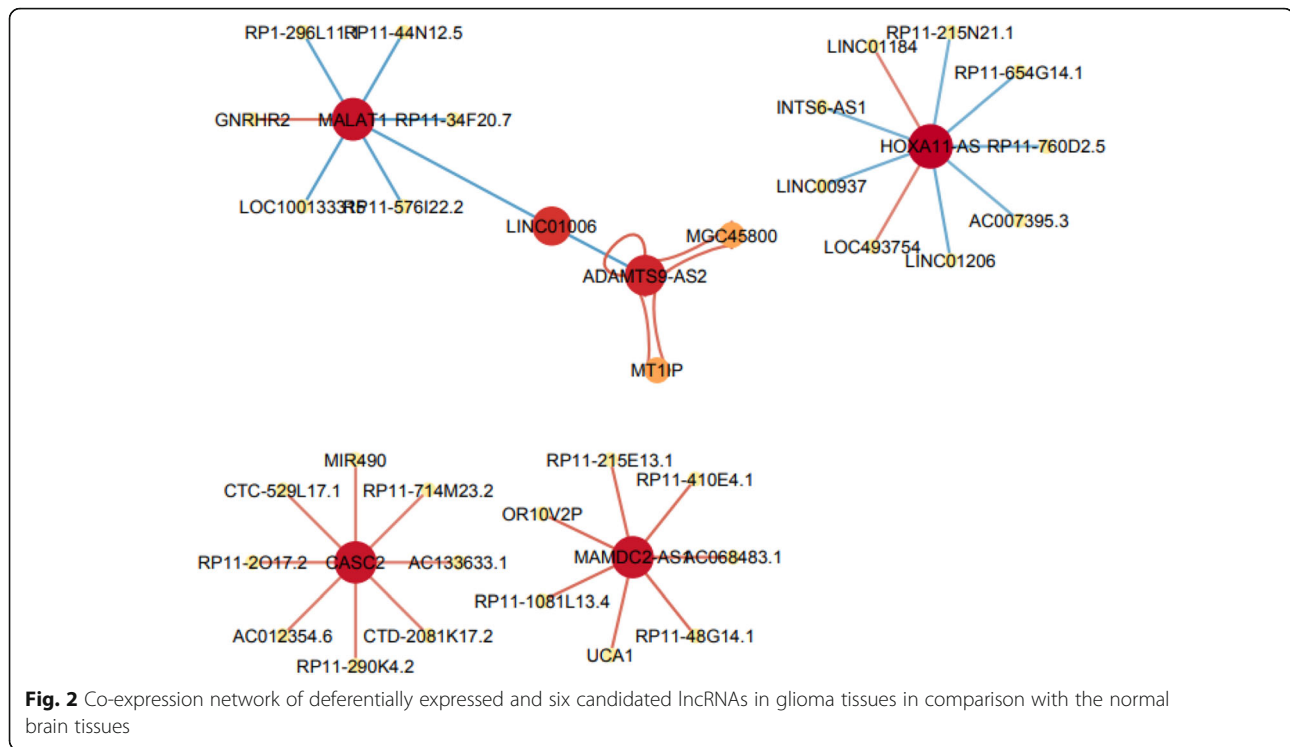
RP1-296L11.1
RP11-44N12.5
GNRHR2
MALAT1
RP11-34F20.7
LOC100133315
RP11-576I22.2
LINC01006
MGC45800
ADAMTS9-AS2
MT1IP

RP11-215N21.1
LINC01184
RP11-654G14.1
INTS6-AS1
HOXA11-AS
RP11-760D2.5
LINC00937
AC007395.3
LOC493754
LINC01206

MIR490
CTC-529L17.1
RP11-714M23.2
RP11-2O17.2
CASC2
AC133633.1
AC012354.6
CTD-2081K17.2
RP11-290K4.2

RP11-215E13.1
RP11-410E4.1
OR10V2P
MAMDC2-AS1
AC068483.1
RP11-1081L13.4
RP11-48G14.1
UCA1

**Fig. 2** Co-expression network of deferentially expressed and six candidated lncRNAs in glioma tissues in comparison with the normal brain tissues